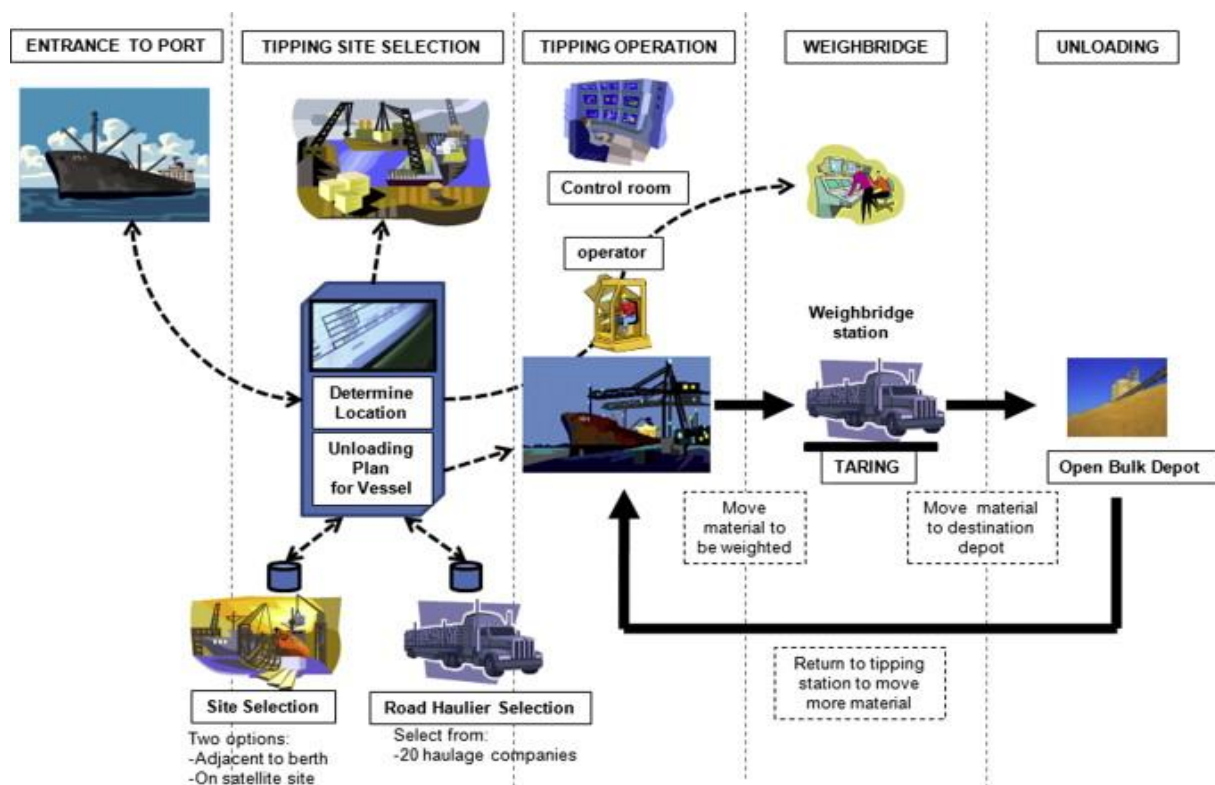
ENTRANCE TO PORT

TIPPING SITE SELECTION

TIPPING OPERATION

WEIGHBRIDGE

UNLOADING

Control room

operator

Determine Location

Unloading Plan for Vessel

Weighbridge station

TARING

Open Bulk Depot

Move material to be weighted

Move material to destination depot

Return to tipping station to move more material

Site Selection

Two options:
-Adjacent to berth
-On satellite site

Road Haulier Selection

Select from:
-20 haulage companies